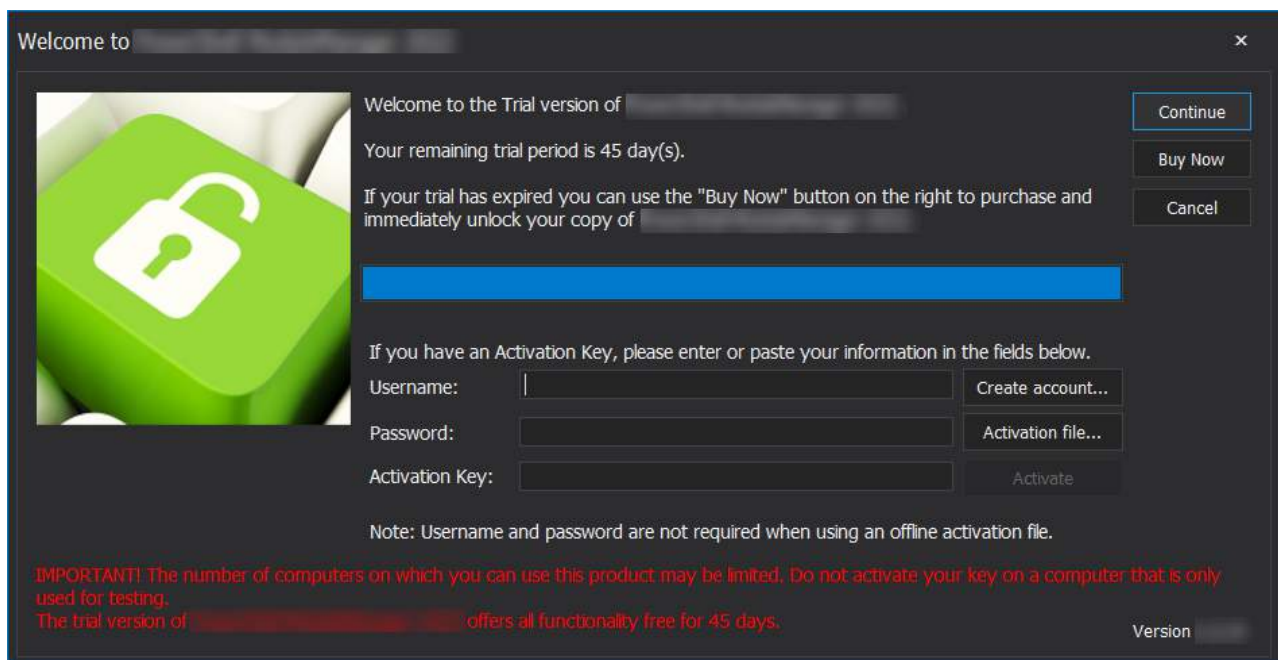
Welcome to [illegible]

×

Welcome to the Trial version of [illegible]

Your remaining trial period is 45 day(s).

If your trial has expired you can use the "Buy Now" button on the right to purchase and immediately unlock your copy of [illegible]

Continue

Buy Now

Cancel

If you have an Activation Key, please enter or paste your information in the fields below.

Username:

Create account...

Password:

Activation file...

Activation Key:

Activate

Note: Username and password are not required when using an offline activation file.

IMPORTANT! The number of computers on which you can use this product may be limited. Do not activate your key on a computer that is only used for testing.
The trial version of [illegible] offers all functionality free for 45 days.

Version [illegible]